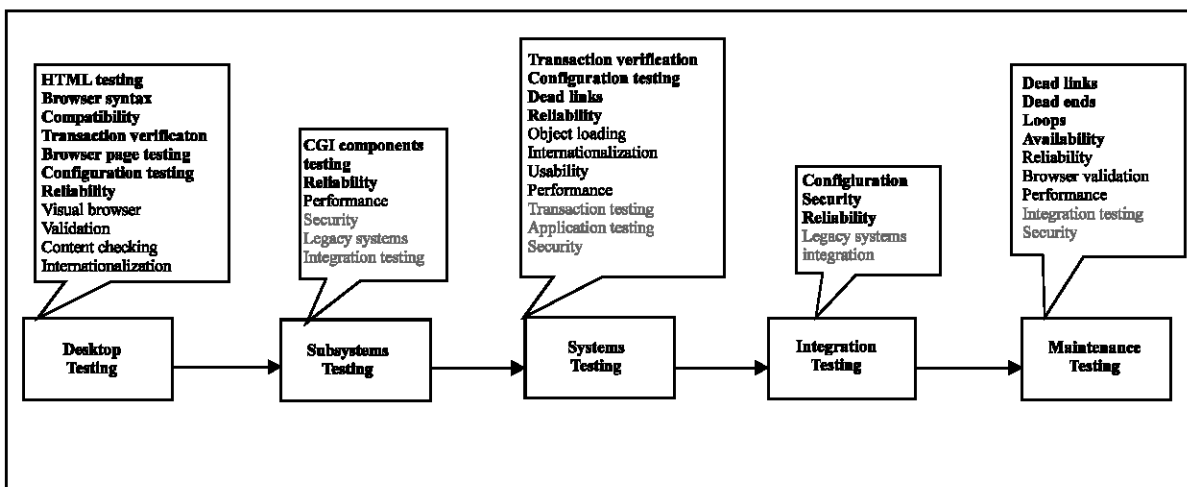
HTML testing
Browser syntax
Compatibility
Transaction verificaton
Browser page testing
Configuration testing
Reliability
Visual browser
Validation
Content checking
Internationalization

Desktop Testing

CGI components testing
Reliability
Performance
Security
Legacy systems
Integration testing

Subsystems Testing

Transaction verification
Configuration testing
Dead links
Reliability
Object loading
Internationalization
Usability
Performance
Transaction testing
Application testing
Security

Systems Testing

Configuration
Security
Reliability
Legacy systems integration

Integration Testing

Dead links
Dead ends
Loops
Availability
Reliability
Browser validation
Performance
Integration testing
Security

Maintenance Testing